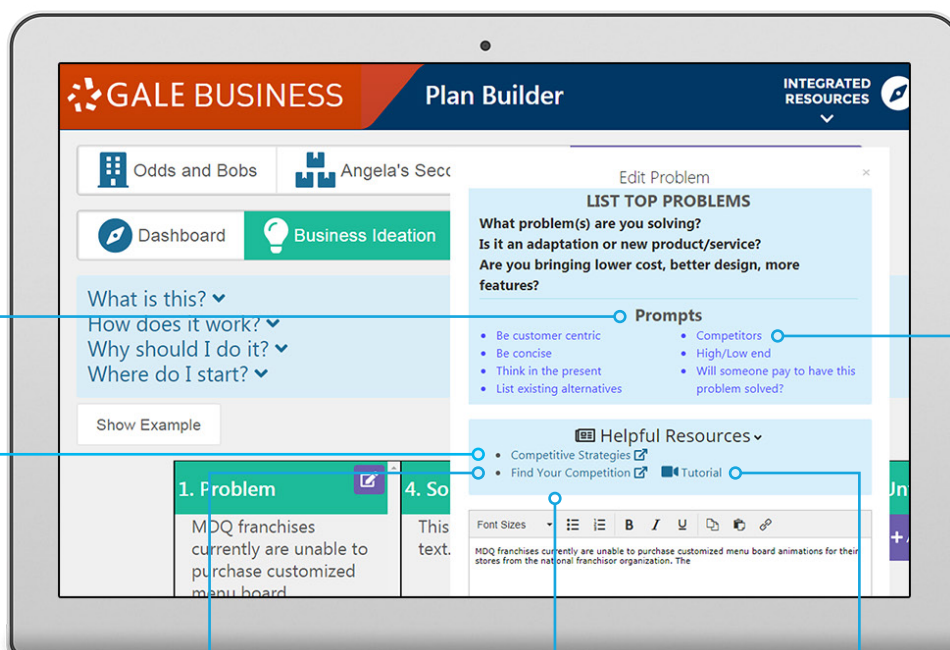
GALE BUSINESS
Plan Builder
INTEGRATED RESOURCES

Odds and Bobs
Angela's Sec

Dashboard
Business Ideation

What is this?
How does it work?
Why should I do it?
Where do I start?

Show Example

1. Problem
MDQ franchises currently are unable to purchase customized menu board

4. So
This text.

Un

Edit Problem
×
LIST TOP PROBLEMS
What problem(s) are you solving?
Is it an adaptation or new product/service?
Are you bringing lower cost, better design, more features?

Prompts
- Be customer centric
- Be concise
- Think in the present
- List existing alternatives
- Competitors
- High/Low end
- Will someone pay to have this problem solved?

Helpful Resources
- Competitive Strategies
- Find Your Competition
Tutorial

Font Sizes

MDQ franchises currently are unable to purchase customized menu board animations for their stores from the national franchisor organization. The